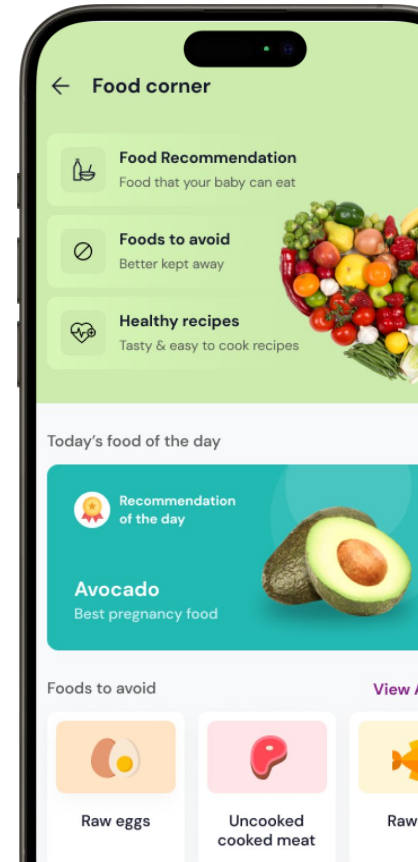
Food corner

Food Recommendation
Food that your baby can eat

Foods to avoid
Better kept away

Healthy recipes
Tasty & easy to cook recipes

Today's food of the day

Recommendation of the day

Avocado
Best pregnancy food

Foods to avoid

View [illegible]

Raw eggs

Uncooked cooked meat

Raw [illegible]